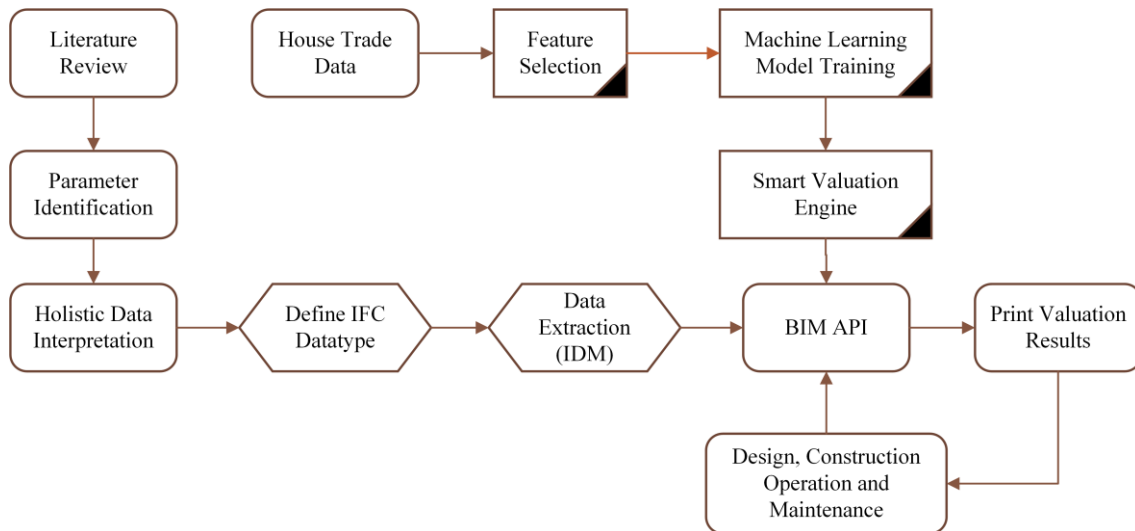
Literature Review

House Trade Data

Feature Selection

Machine Learning Model Training

Parameter Identification

Smart Valuation Engine

Holistic Data Interpretation

Define IFC Datatype

Data Extraction (IDM)

BIM API

Print Valuation Results

Design, Construction Operation and Maintenance